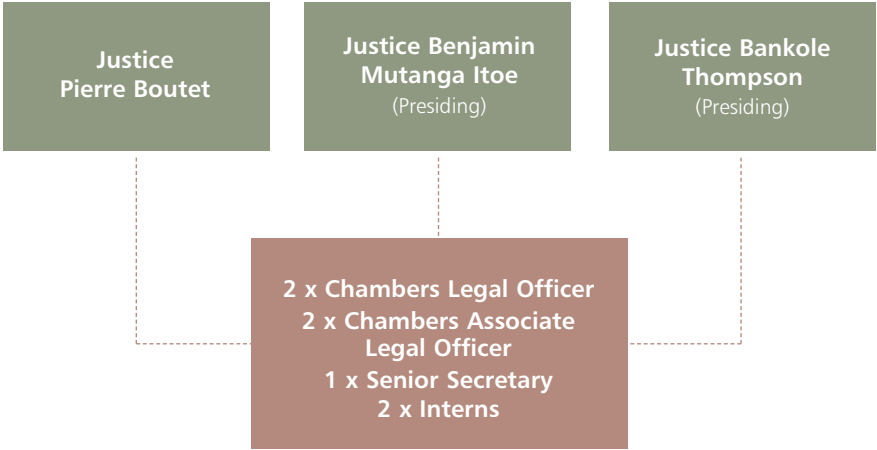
Justice Pierre Boutet

Justice Benjamin Mutanga Itoe
(Presiding)

Justice Bankole Thompson
(Presiding)

2 x Chambers Legal Officer
2 x Chambers Associate Legal Officer
1 x Senior Secretary
2 x Interns